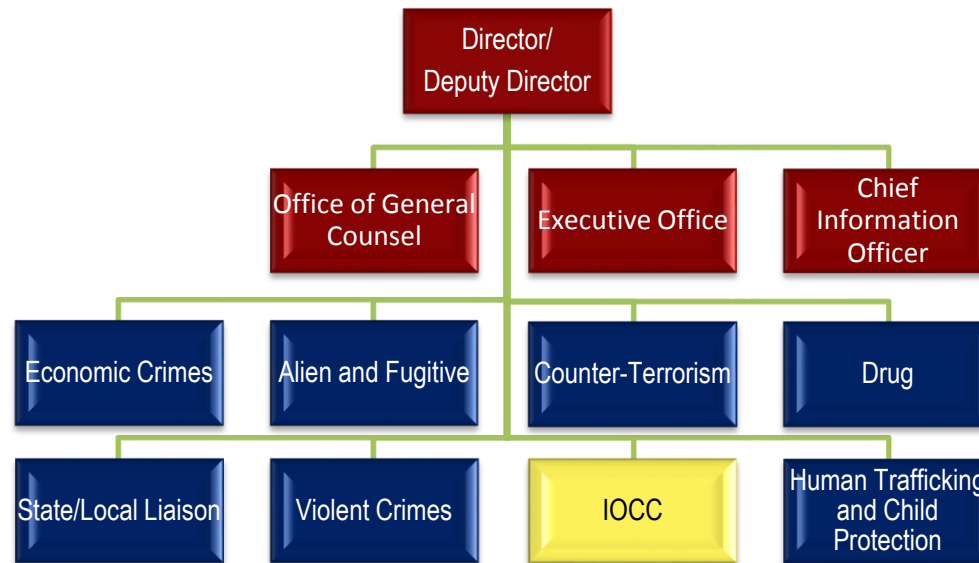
Director/
Deputy Director

Office of General Counsel

Executive Office

Chief Information Officer

Economic Crimes

Alien and Fugitive

Counter-Terrorism

Drug

State/Local Liaison

Violent Crimes

IOCC

Human Trafficking and Child Protection